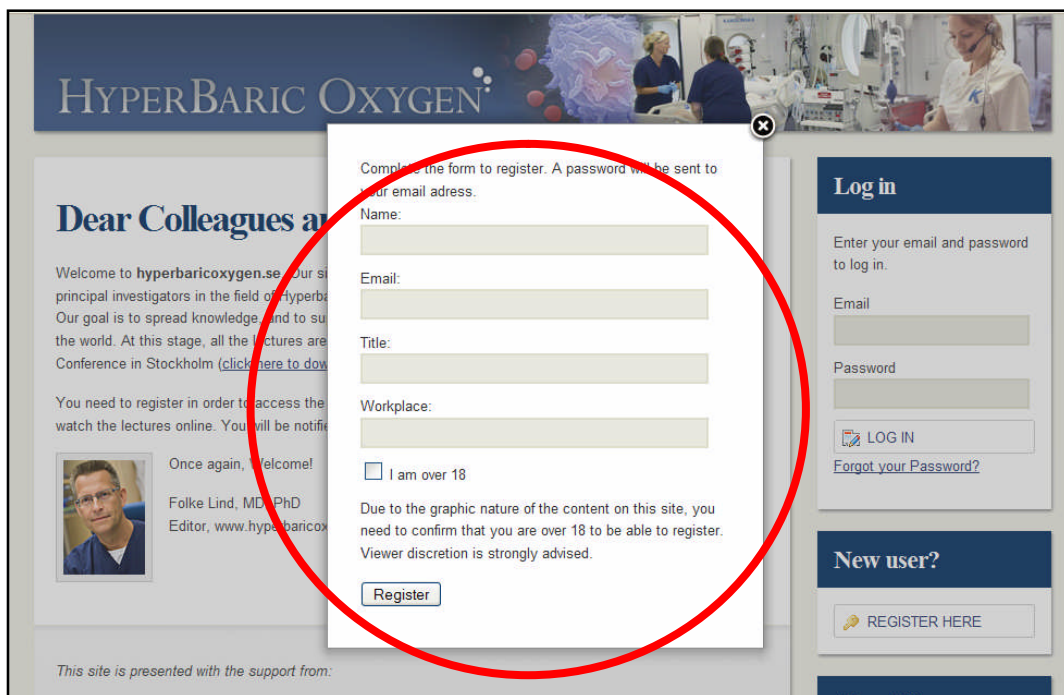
HYPERBARIC OXYGEN

Dear Colleagues a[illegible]

Welcome to hyperbaricoxygen.se. Our si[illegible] principal investigators in the field of Hyperba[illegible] Our goal is to spread knowledge and to su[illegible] the world. At this stage, all the lectures are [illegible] Conference in Stockholm (click here to dow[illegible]

You need to register in order to access the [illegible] watch the lectures online. You will be notifie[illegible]

Once again, Welcome!

Folke Lind, MD, PhD
Editor, www.hyperbaricox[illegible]

This site is presented with the support from:

Complete the form to register. A password will be sent to your email adress.

Name:

Email:

Title:

Workplace:

I am over 18

Due to the graphic nature of the content on this site, you need to confirm that you are over 18 to be able to register. Viewer discretion is strongly advised.

Register

Log in

Enter your email and password to log in.

Email

Password

LOG IN

Forgot your Password?

New user?

REGISTER HERE